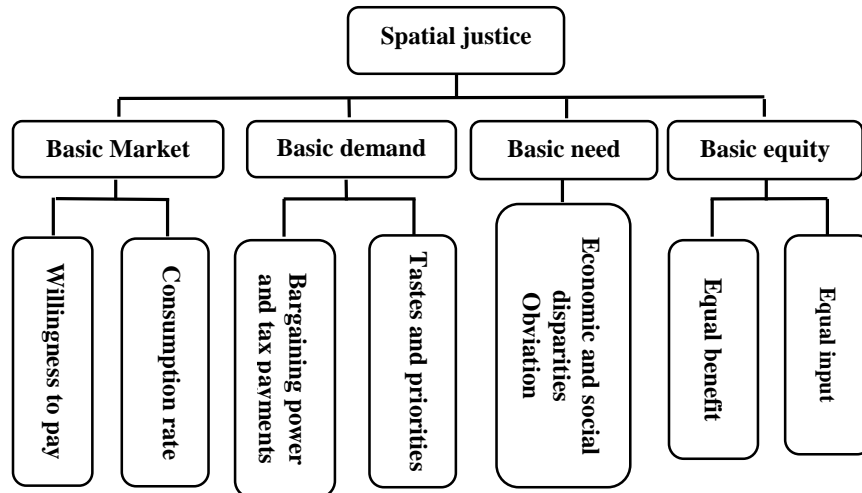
Spatial justice

Basic Market

Basic demand

Basic need

Basic equity

Willingness to pay

Consumption rate

Bargaining power and tax payments

Tastes and priorities

Economic and social disparities Obviation

Equal benefit

Equal input